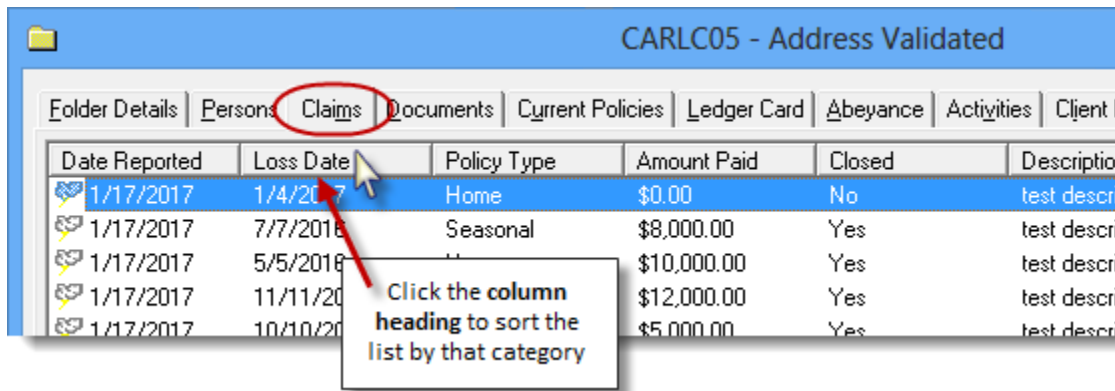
CARLC05 - Address Validated

Folder Details | Persons | Claims | Documents | Current Policies | Ledger Card | Abeyance | Activities | Client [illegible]

| Date Reported | Loss Date | Policy Type | Amount Paid | Closed | Descriptio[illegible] |
|---|---|---|---|---|---|
| 1/17/2017 | 1/4/20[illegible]7 | Home | $0.00 | No | test descri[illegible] |
| 1/17/2017 | 7/7/2016 | Seasonal | $8,000.00 | Yes | test descri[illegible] |
| 1/17/2017 | 5/5/2016 | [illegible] | $10,000.00 | Yes | test descri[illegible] |
| 1/17/2017 | 11/11/20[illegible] | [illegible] | $12,000.00 | Yes | test descri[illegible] |
| 1/17/2017 | 10/10/20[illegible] | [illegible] | $5,000.00 | Yes | test descri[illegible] |

Click the column heading to sort the list by that category